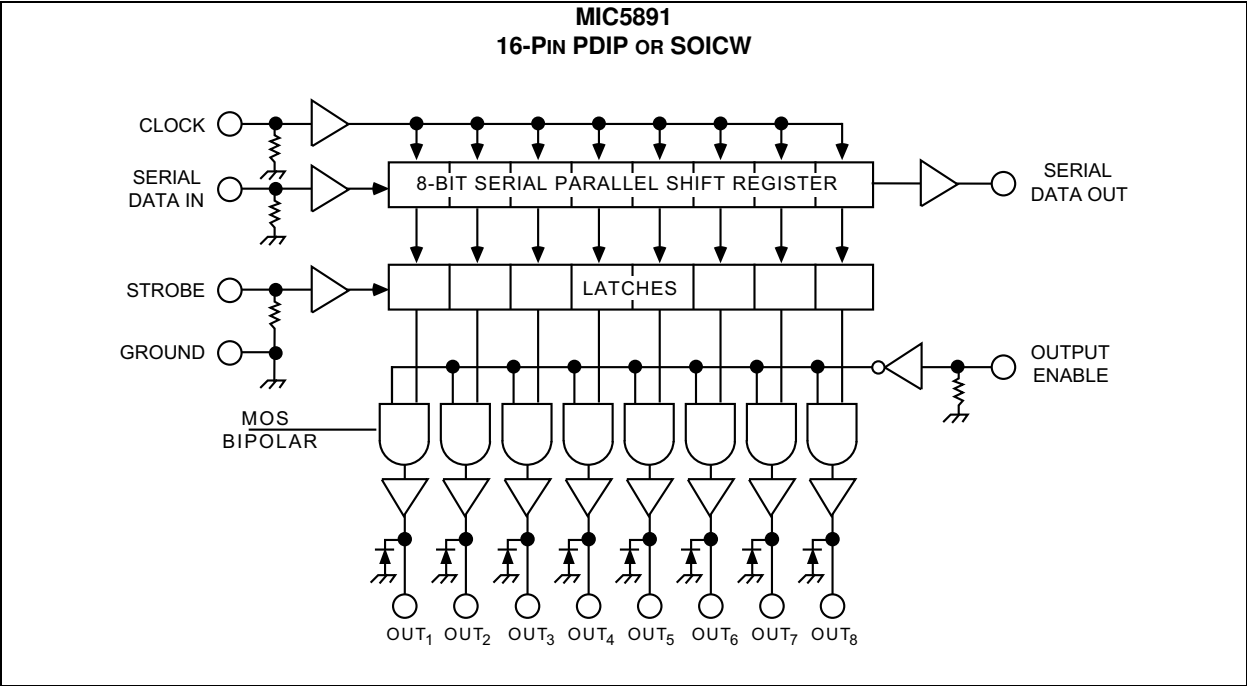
MIC5891
16-PIN PDIP OR SOICW

CLOCK

SERIAL DATA IN

8-BIT SERIAL PARALLEL SHIFT REGISTER

SERIAL DATA OUT

STROBE

LATCHES

GROUND

OUTPUT ENABLE

MOS
BIPOLAR

OUT$_1$ OUT$_2$ OUT$_3$ OUT$_4$ OUT$_5$ OUT$_6$ OUT$_7$ OUT$_8$